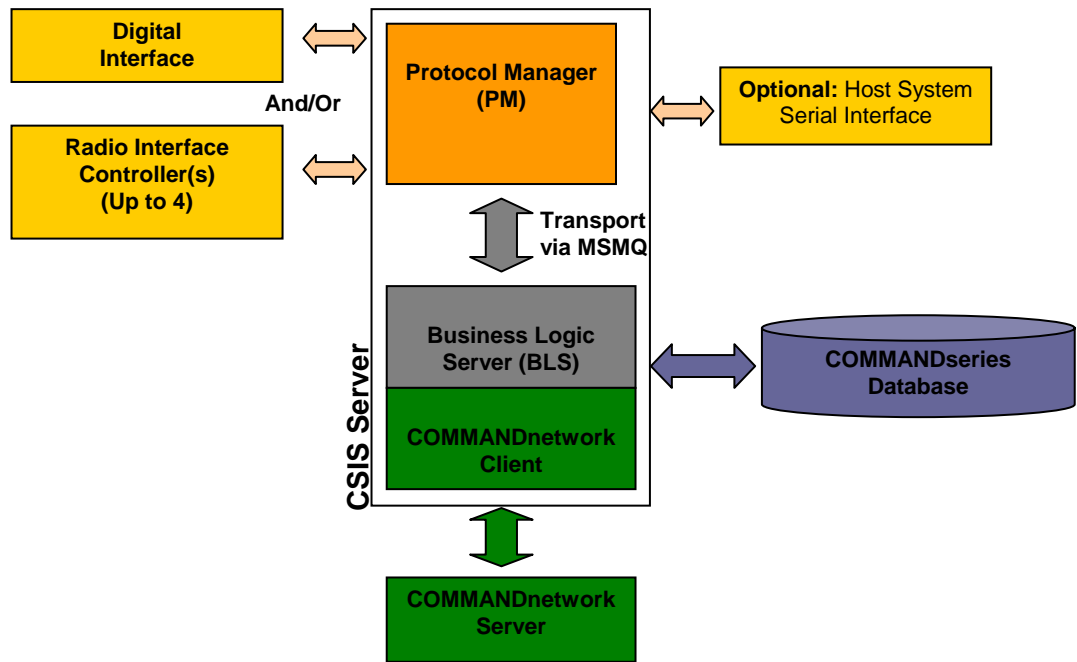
Digital Interface

And/Or

Radio Interface Controller(s) (Up to 4)

Protocol Manager (PM)

Optional: Host System Serial Interface

Transport via MSMQ

Business Logic Server (BLS)

COMMANDseries Database

COMMANDnetwork Client

CSIS Server

COMMANDnetwork Server